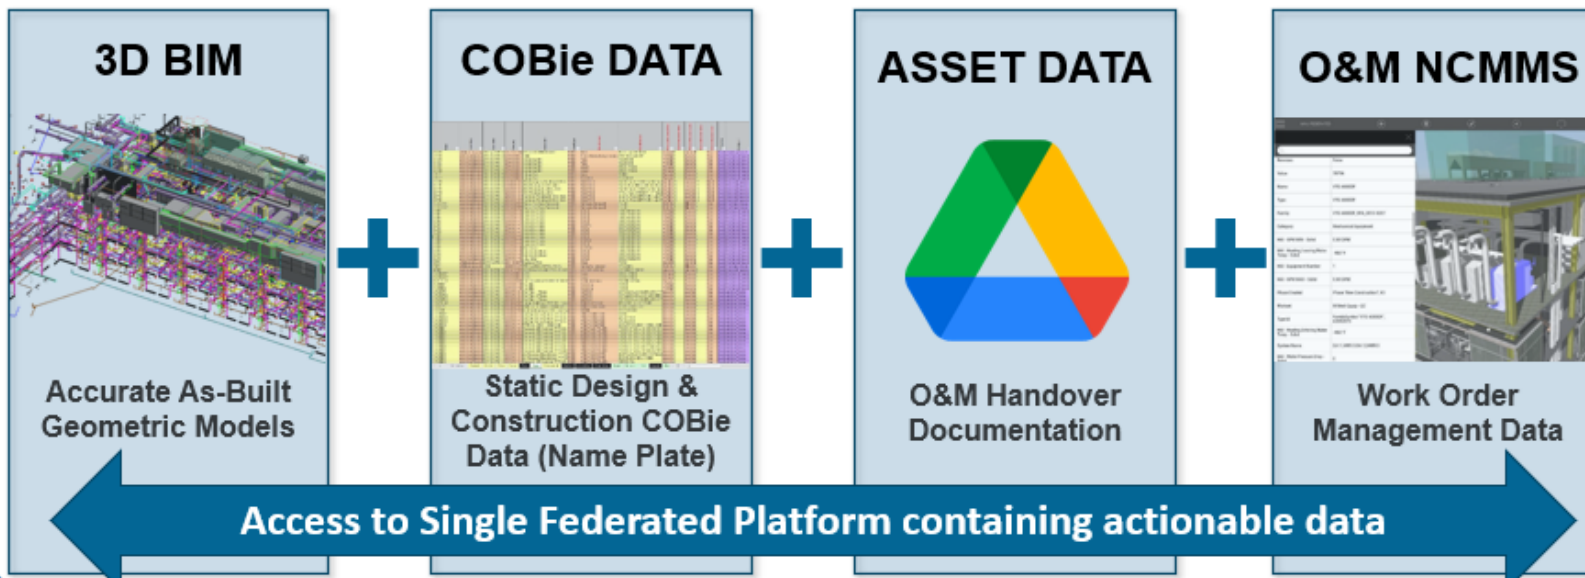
3D BIM

Accurate As-Built Geometric Models

+

COBie DATA

Static Design & Construction COBie Data (Name Plate)

+

ASSET DATA

O&M Handover Documentation

+

O&M NCMMS

Work Order Management Data

Access to Single Federated Platform containing actionable data